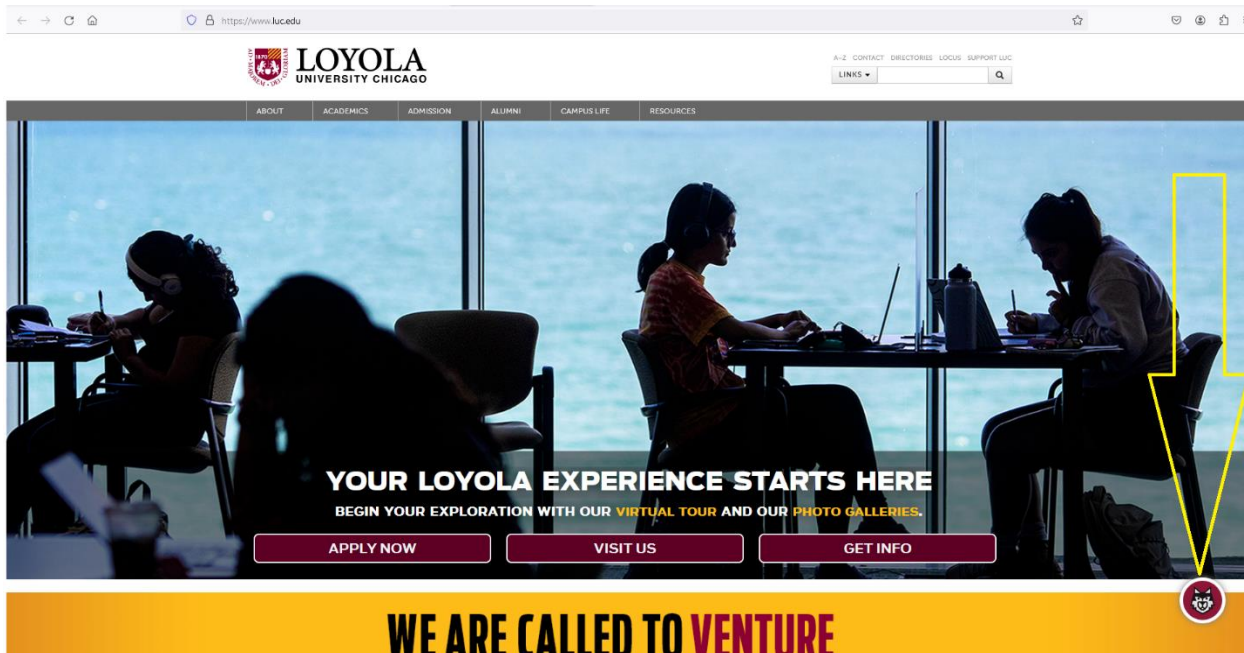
https://www.luc.edu

1870
AD MAJOREM DEI GLORIAM
LOYOLA
UNIVERSITY CHICAGO

A-Z CONTACT DIRECTORIES LOCUS SUPPORT LUC
LINKS ▾

ABOUT ACADEMICS ADMISSION ALUMNI CAMPUS LIFE RESOURCES

YOUR LOYOLA EXPERIENCE STARTS HERE
BEGIN YOUR EXPLORATION WITH OUR VIRTUAL TOUR AND OUR PHOTO GALLERIES.

APPLY NOW
VISIT US
GET INFO

WE ARE CALLED TO VENTURE